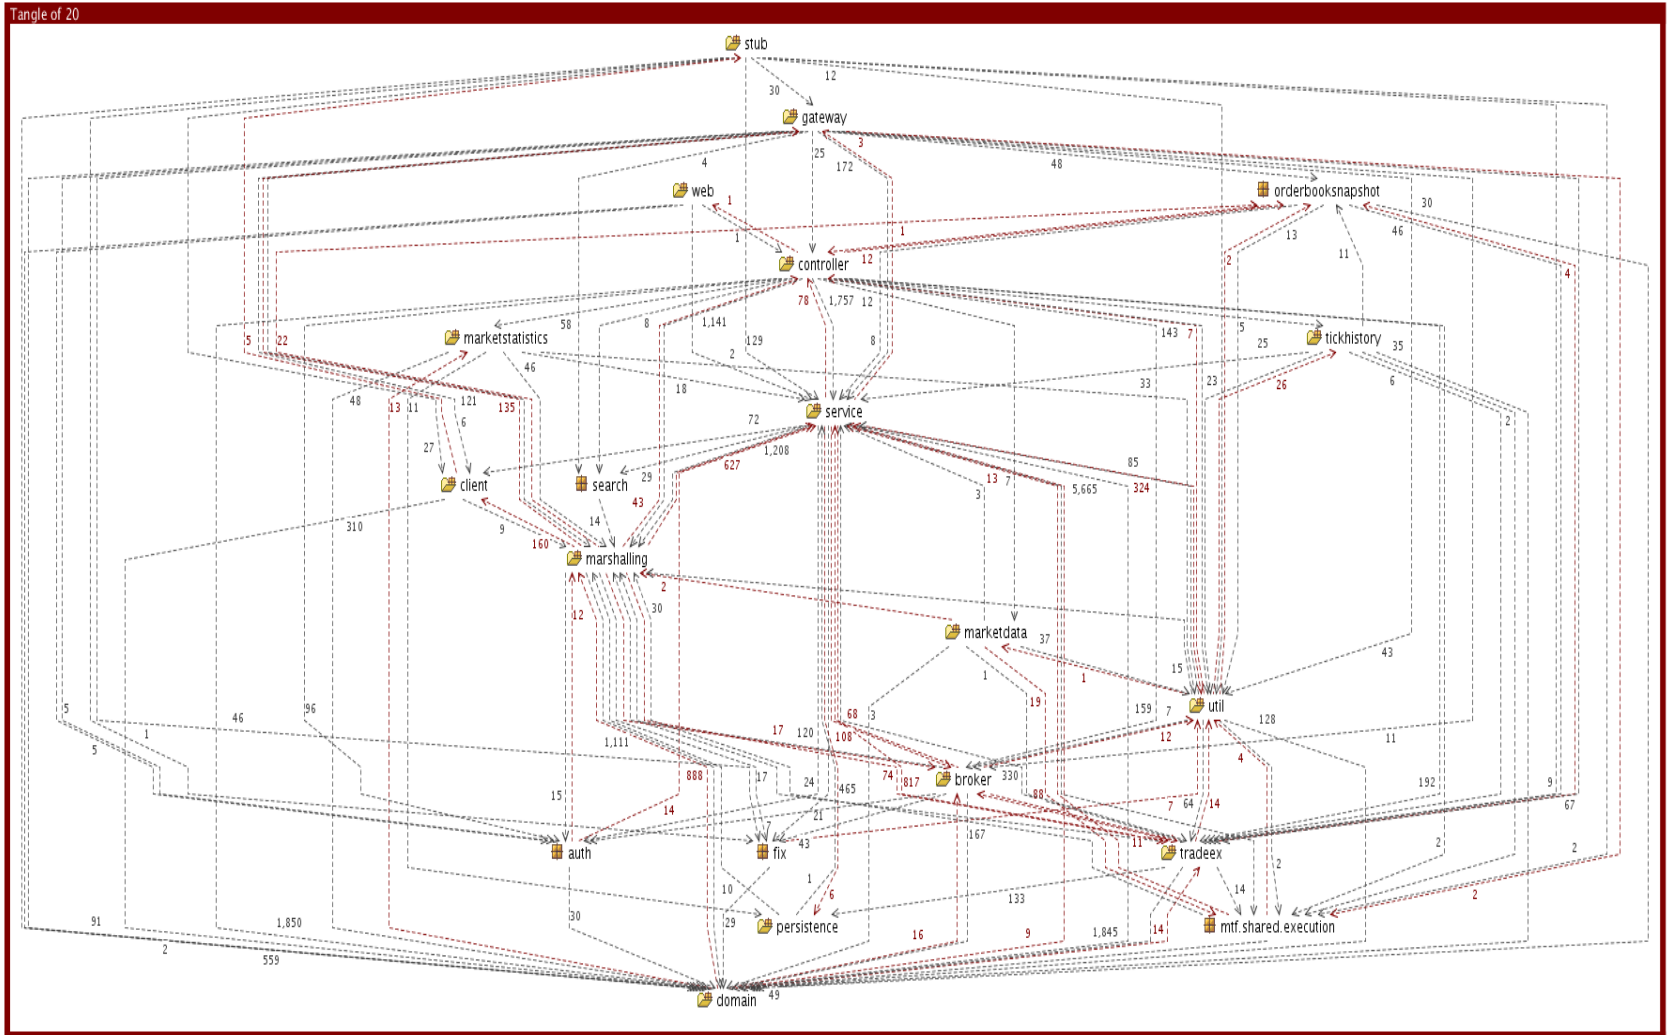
Tangle of 20

stub
12
30
gateway
3
25
172
4
48
web
1
orderbookssnapshot
30
1
13
46
1
12
controller
2
11
4
78
1,757
12
58
8
1,141
129
8
143
7
5
25
tickhistory
35
5
22
marketstatistics
46
2
23
26
6
48
13
11
121
135
18
service
33
2
6
27
72
1,208
85
client
search
29
627
13
7
5,665
324
3
310
9
160
43
14
marshalling
2
30
12
marketdata
37
1
15
43
1
19
5
46
96
1
68
3
159
7
util
128
5
1,111
17
120
108
12
11
888
17
74
817
broker
330
4
24
465
192
15
14
21
88
7
64
14
9
67
auth
fix
43
167
11
tradeex
2
2
2
10
1
6
133
14
2
29
30
persistence
mtf.shared.execution
91
1,850
16
9
1,845
14
2
559
domain
49